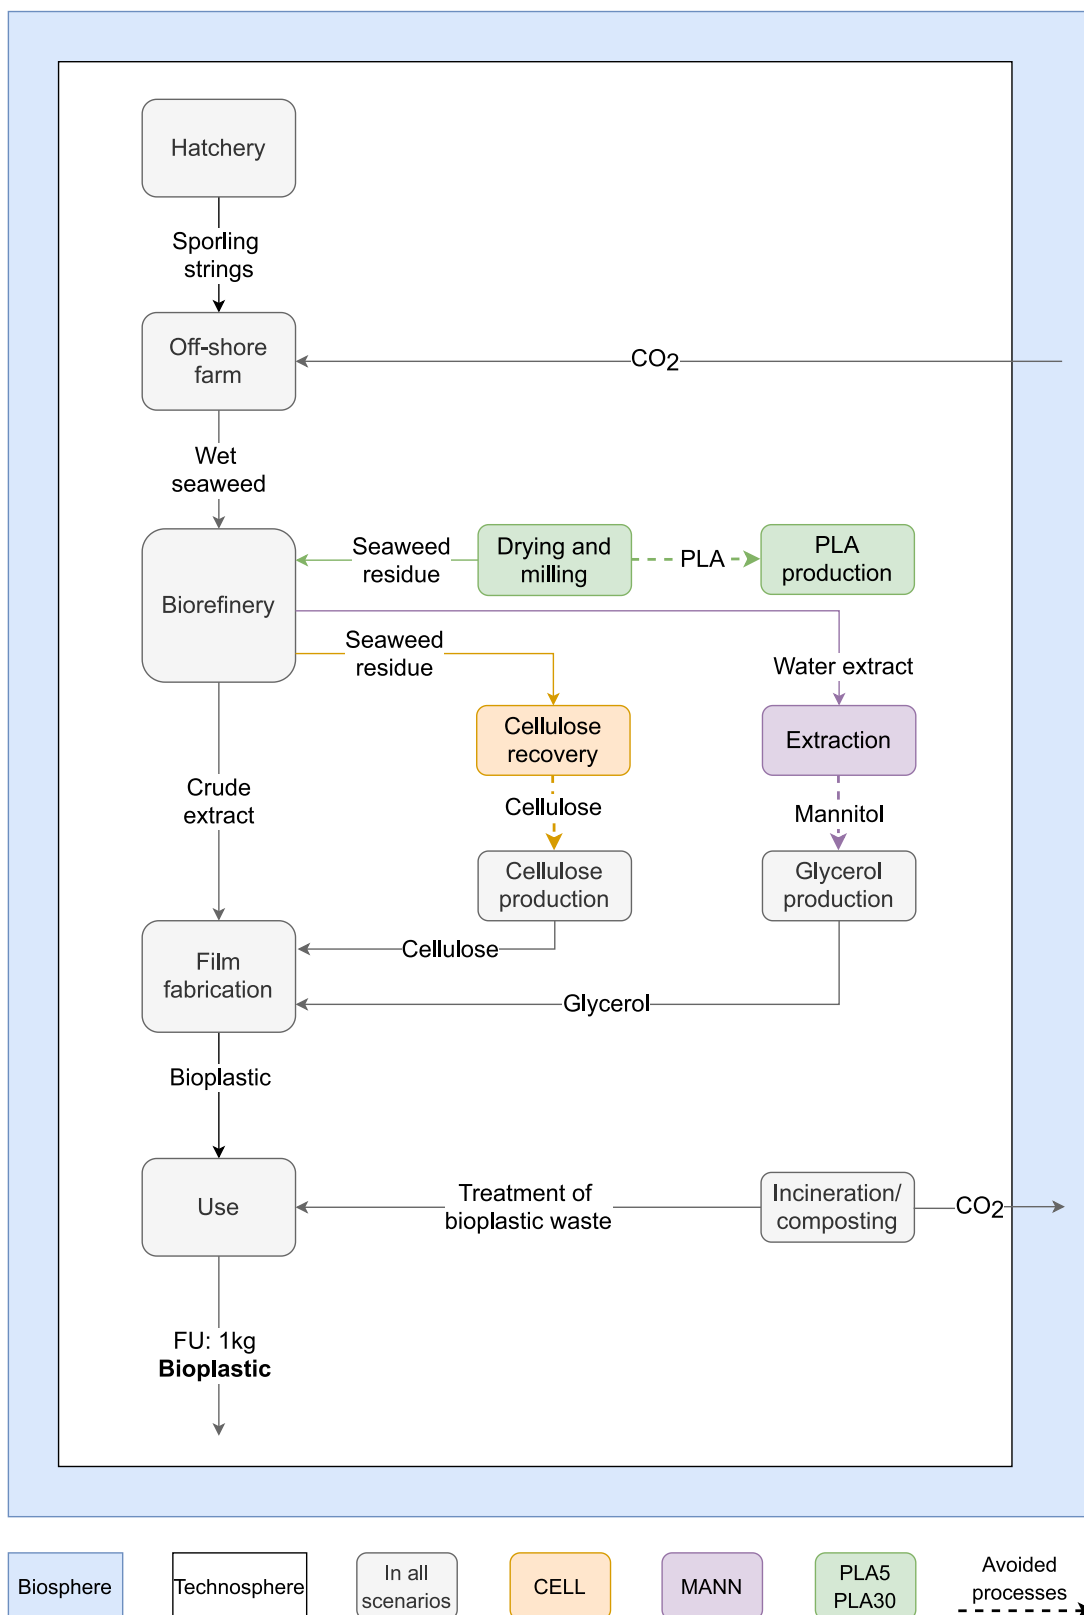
Hatchery

Sporling strings

Off-shore farm

$CO_2$

Wet seaweed

Biorefinery

Seaweed residue

Drying and milling

PLA

PLA production

Seaweed residue

Water extract

Cellulose recovery

Extraction

Crude extract

Cellulose

Mannitol

Cellulose production

Glycerol production

Film fabrication

Cellulose

Glycerol

Bioplastic

Use

Treatment of bioplastic waste

Incineration/ composting

$CO_2$

FU: 1kg
**Bioplastic**

Biosphere

Technosphere

In all scenarios

CELL

MANN

PLA5
PLA30

Avoided processes